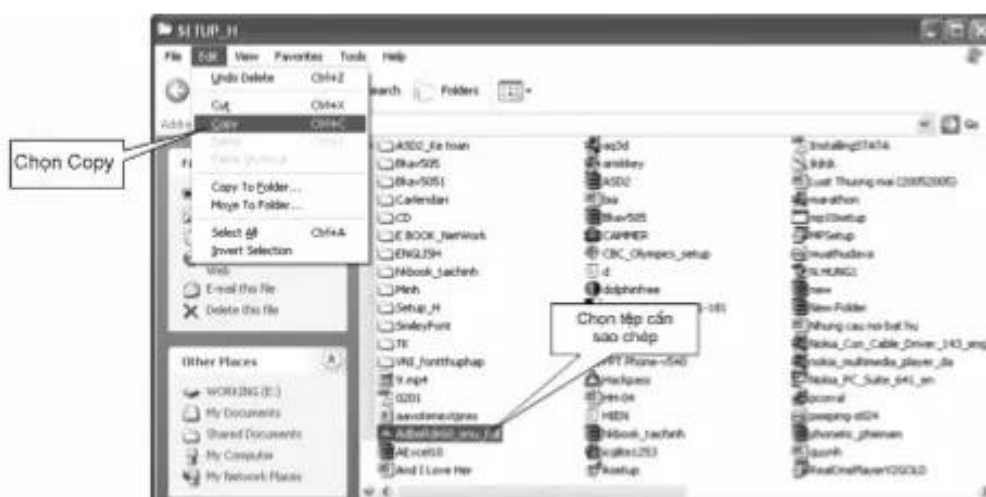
SETUP_H

File Edit View Favorites Tools Help

Undo Delete Ctrl+Z
Cut Ctrl+X
Copy Ctrl+C
Paste Ctrl+V
Paste Shortcut
Copy To Folder...
Move To Folder...
Select All Ctrl+A
Invert Selection

Search Folders

Chọn Copy

Web
E-mail this file
Delete this file

Other Places
WORKING (E:)
My Documents
Shared Documents
My Computer
My Network Places

ASD2_Ke toan
Bkav505
Bkav5051
Carlendari
CD
E BOOK_Network
ENGLISH
hkbook_taichinh
Minh
Setup_H
SmileyFont
TT
Vnl_fontthuphap
9.mp4
0201
aaevtimeoutpms
AdbeRdr80_enu_full
AExcel03
And I Love Her

aq3d
antikey
ASD2
bia
Bkav505
CAMMER
CBC_Olympics_setup
d
dolphinfree
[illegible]-181
PT Phone+v540
Hackpass
HH-04
HIEN
hkbook_taichinh
hcqbks1253
Hoetup

Chọn tệp cần sao chép

InstallingSTATA
lkhkk
Luat Thuong mai (2005200f)
marathon
mp3Setup
MPSetup
muathudieu
NLHUNG1
new
New Folder
Nhung cau noi bat hu
Nokia_Con_Cable_Driver_143_eng
Nokia_multimedia_player_da
Nokia_PC_Suite_641_en
pconval
peeping-st24
phonetic_phienam
quynh
RealOnePlayerV2GOLD